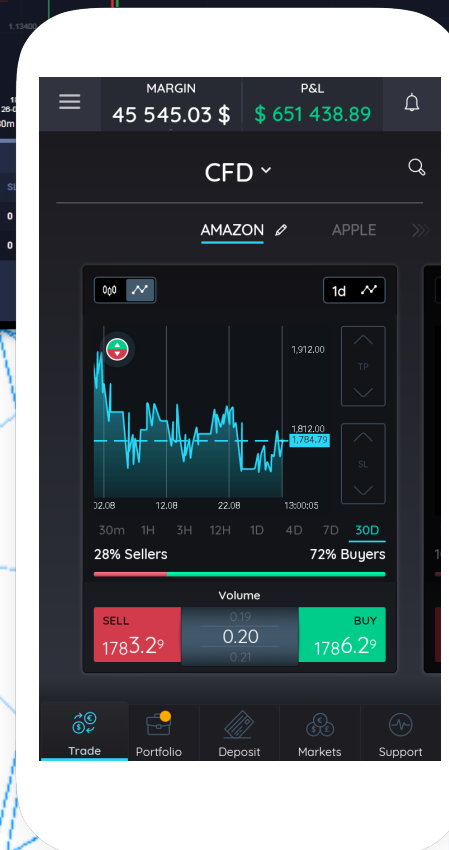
1.13400
26-0
0m
SL
0
0

MARGIN
45 545.03 $
P&L
$ 651 438.89

CFD

AMAZON
APPLE

1d

1,912.00
TP
1,812.00
1,784.79
SL

02.08
12.08
22.08
13:00:05

30m 1H 3H 12H 1D 4D 7D 30D

28% Sellers
72% Buyers

Volume

SELL
$1783.2^9$
0.19
0.20
0.21
BUY
$1786.2^9$

Trade
Portfolio
Deposit
Markets
Support